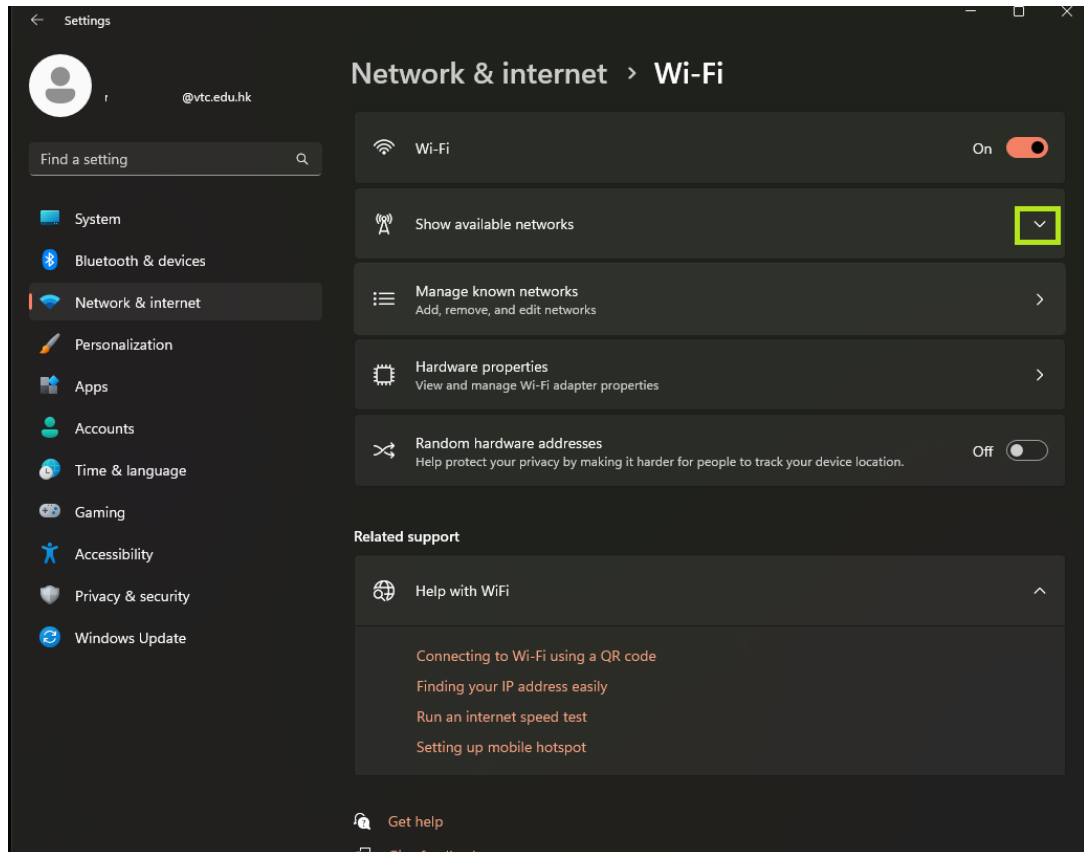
Settings

r @vtc.edu.hk

Find a setting

System
Bluetooth & devices
Network & internet
Personalization
Apps
Accounts
Time & language
Gaming
Accessibility
Privacy & security
Windows Update

Network & internet > Wi-Fi

Wi-Fi
On

Show available networks

Manage known networks
Add, remove, and edit networks

Hardware properties
View and manage Wi-Fi adapter properties

Random hardware addresses
Help protect your privacy by making it harder for people to track your device location.
Off

Related support

Help with WiFi

Connecting to Wi-Fi using a QR code
Finding your IP address easily
Run an internet speed test
Setting up mobile hotspot

Get help
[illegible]